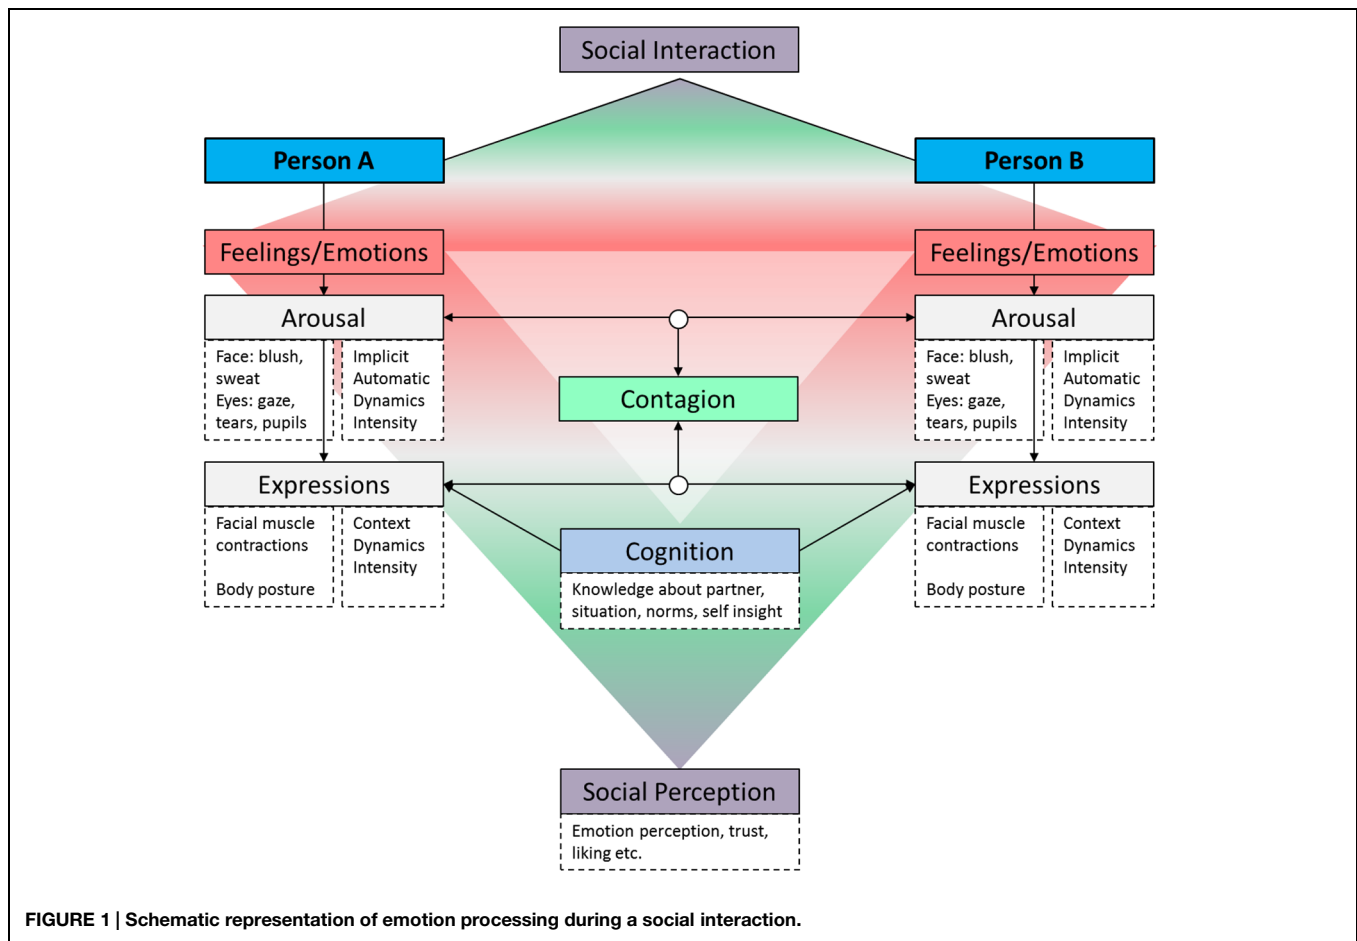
Social Interaction

Person A

Person B

Feelings/Emotions

Feelings/Emotions

Arousal

Arousal

Face: blush, sweat
Eyes: gaze, tears, pupils

Implicit
Automatic
Dynamics
Intensity

Face: blush, sweat
Eyes: gaze, tears, pupils

Implicit
Automatic
Dynamics
Intensity

Contagion

Expressions

Expressions

Facial muscle contractions

Body posture

Context
Dynamics
Intensity

Facial muscle contractions

Body posture

Context
Dynamics
Intensity

Cognition

Knowledge about partner, situation, norms, self insight

Social Perception

Emotion perception, trust, liking etc.

FIGURE 1 | Schematic representation of emotion processing during a social interaction.